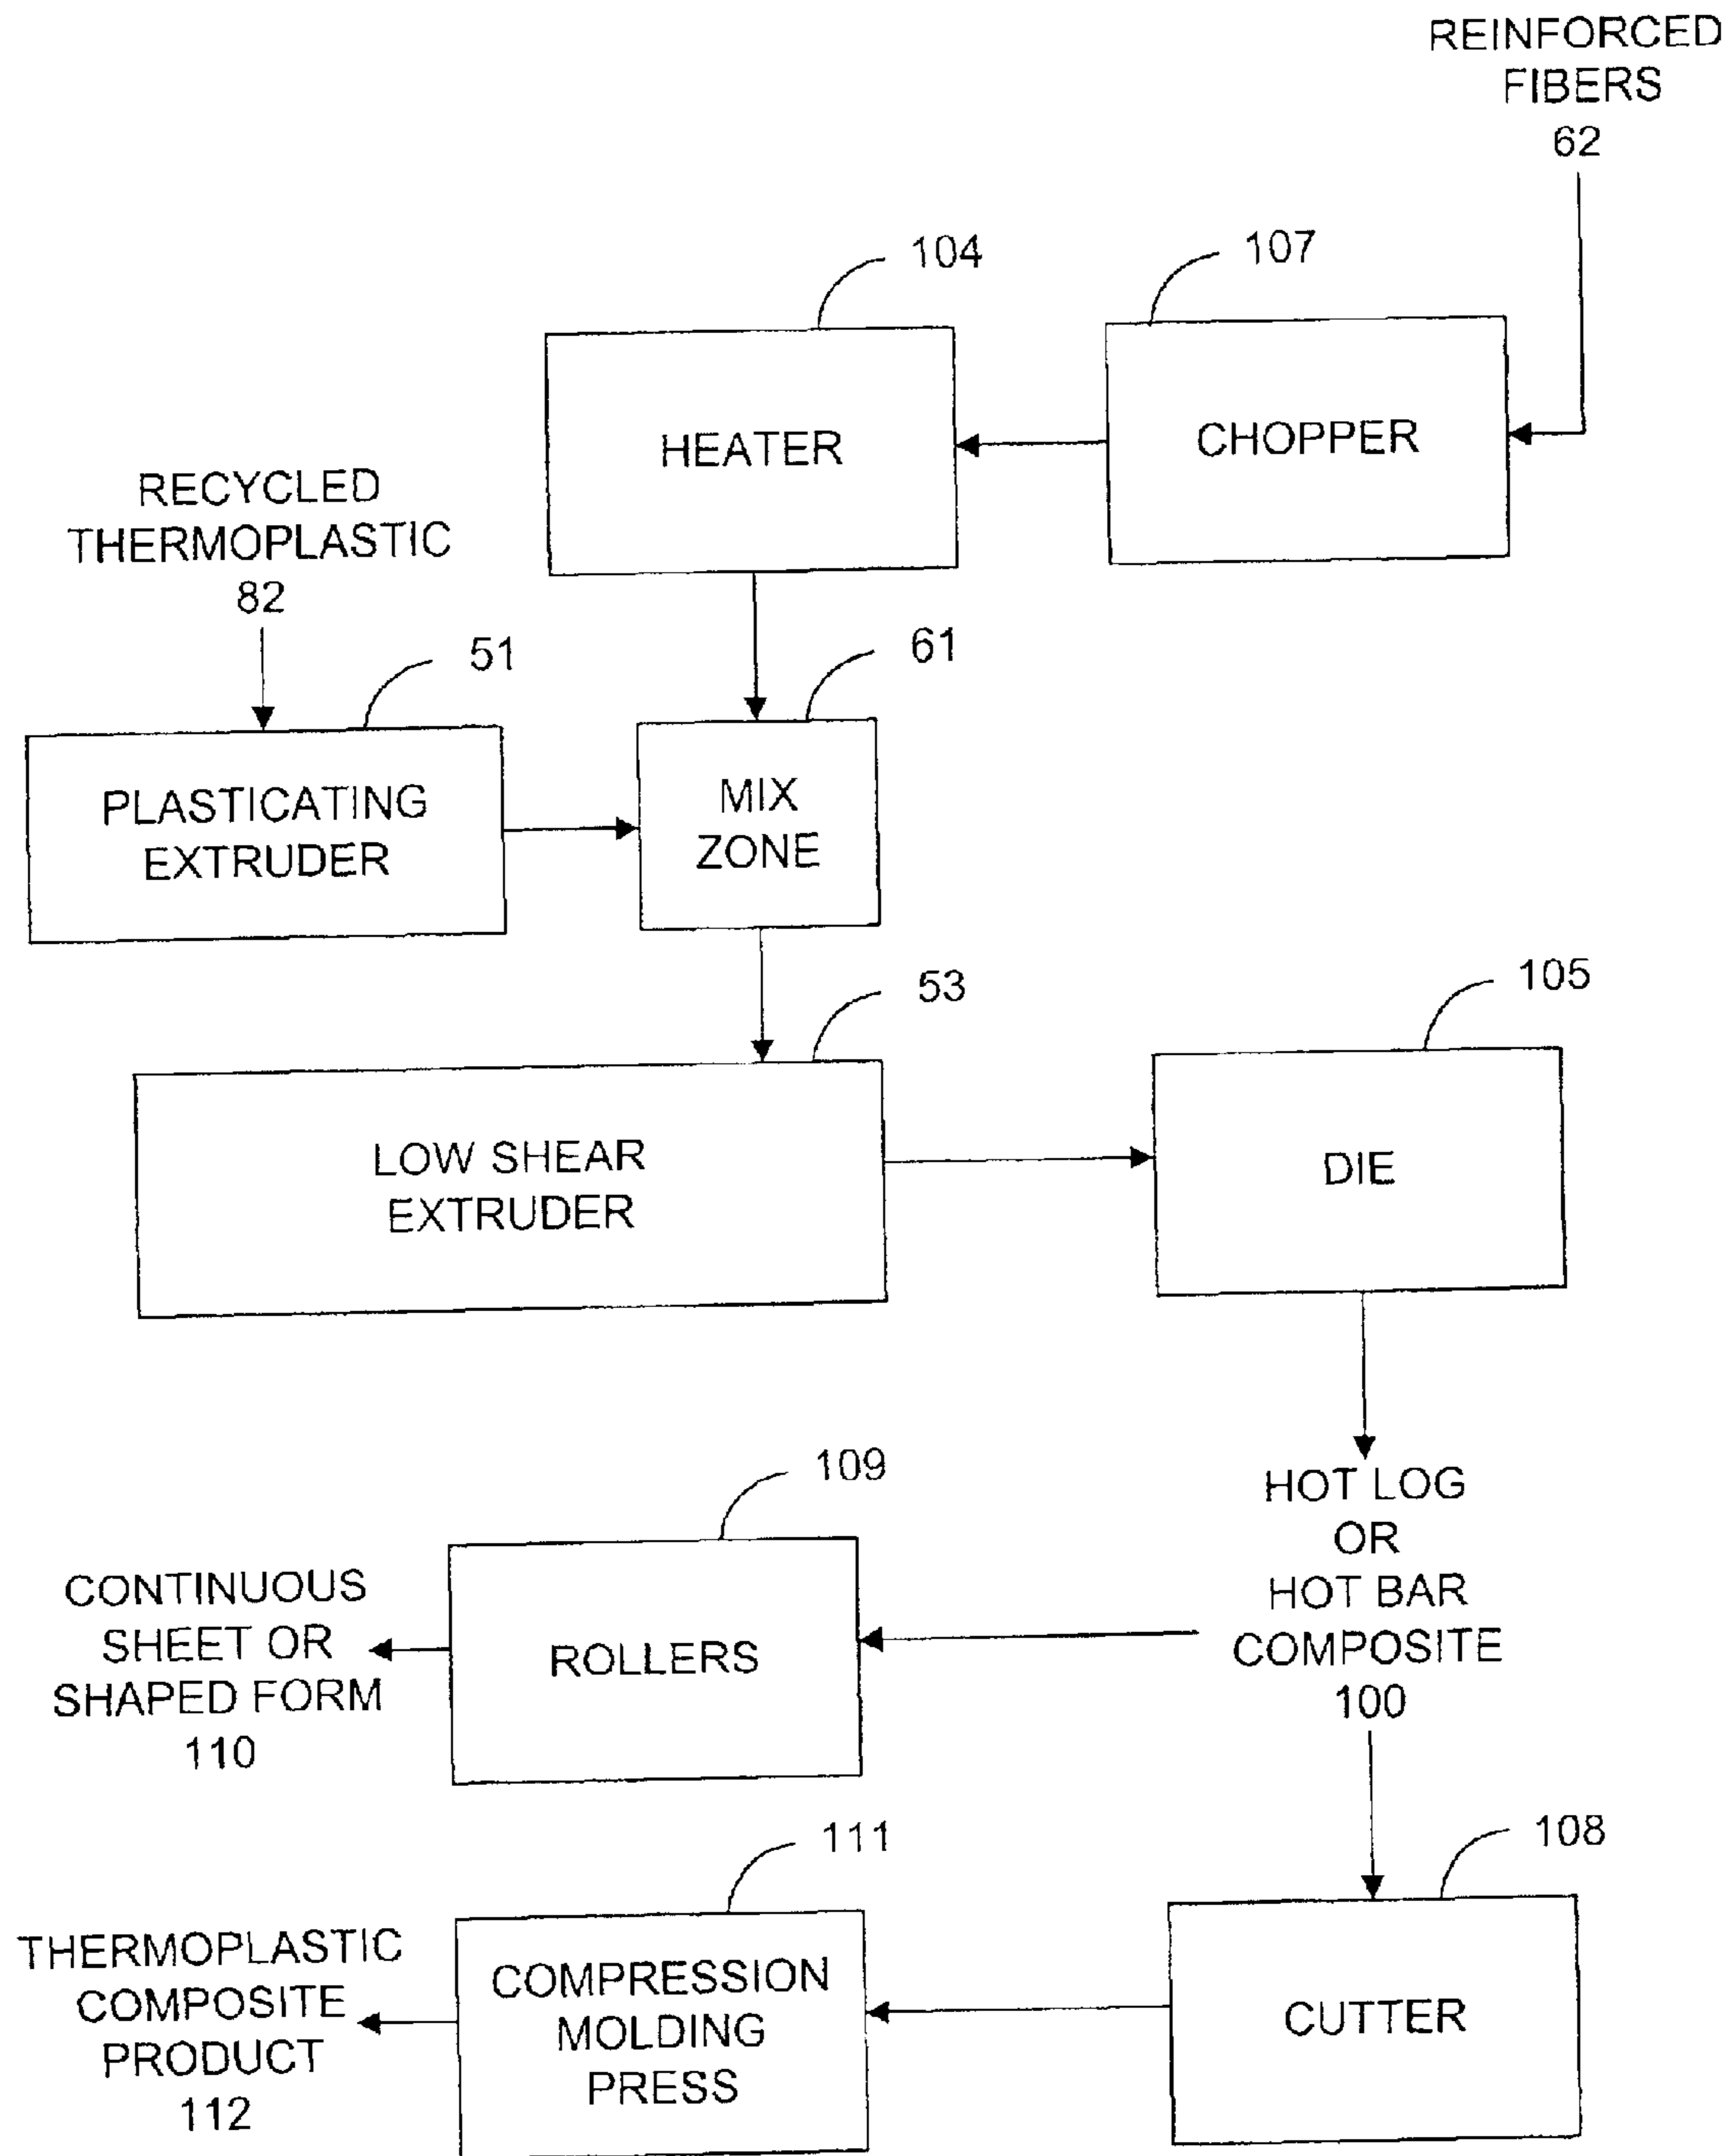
REINFORCED FIBERS
62

104

107

HEATER

CHOPPER

RECYCLED THERMOPLASTIC
82

51

61

PLASTICATING EXTRUDER

MIX ZONE

53

105

LOW SHEAR EXTRUDER

DIE

109

HOT LOG OR HOT BAR COMPOSITE
100

CONTINUOUS SHEET OR SHAPED FORM
110

ROLLERS

111

108

THERMOPLASTIC COMPOSITE PRODUCT
112

COMPRESSION MOLDING PRESS

CUTTER